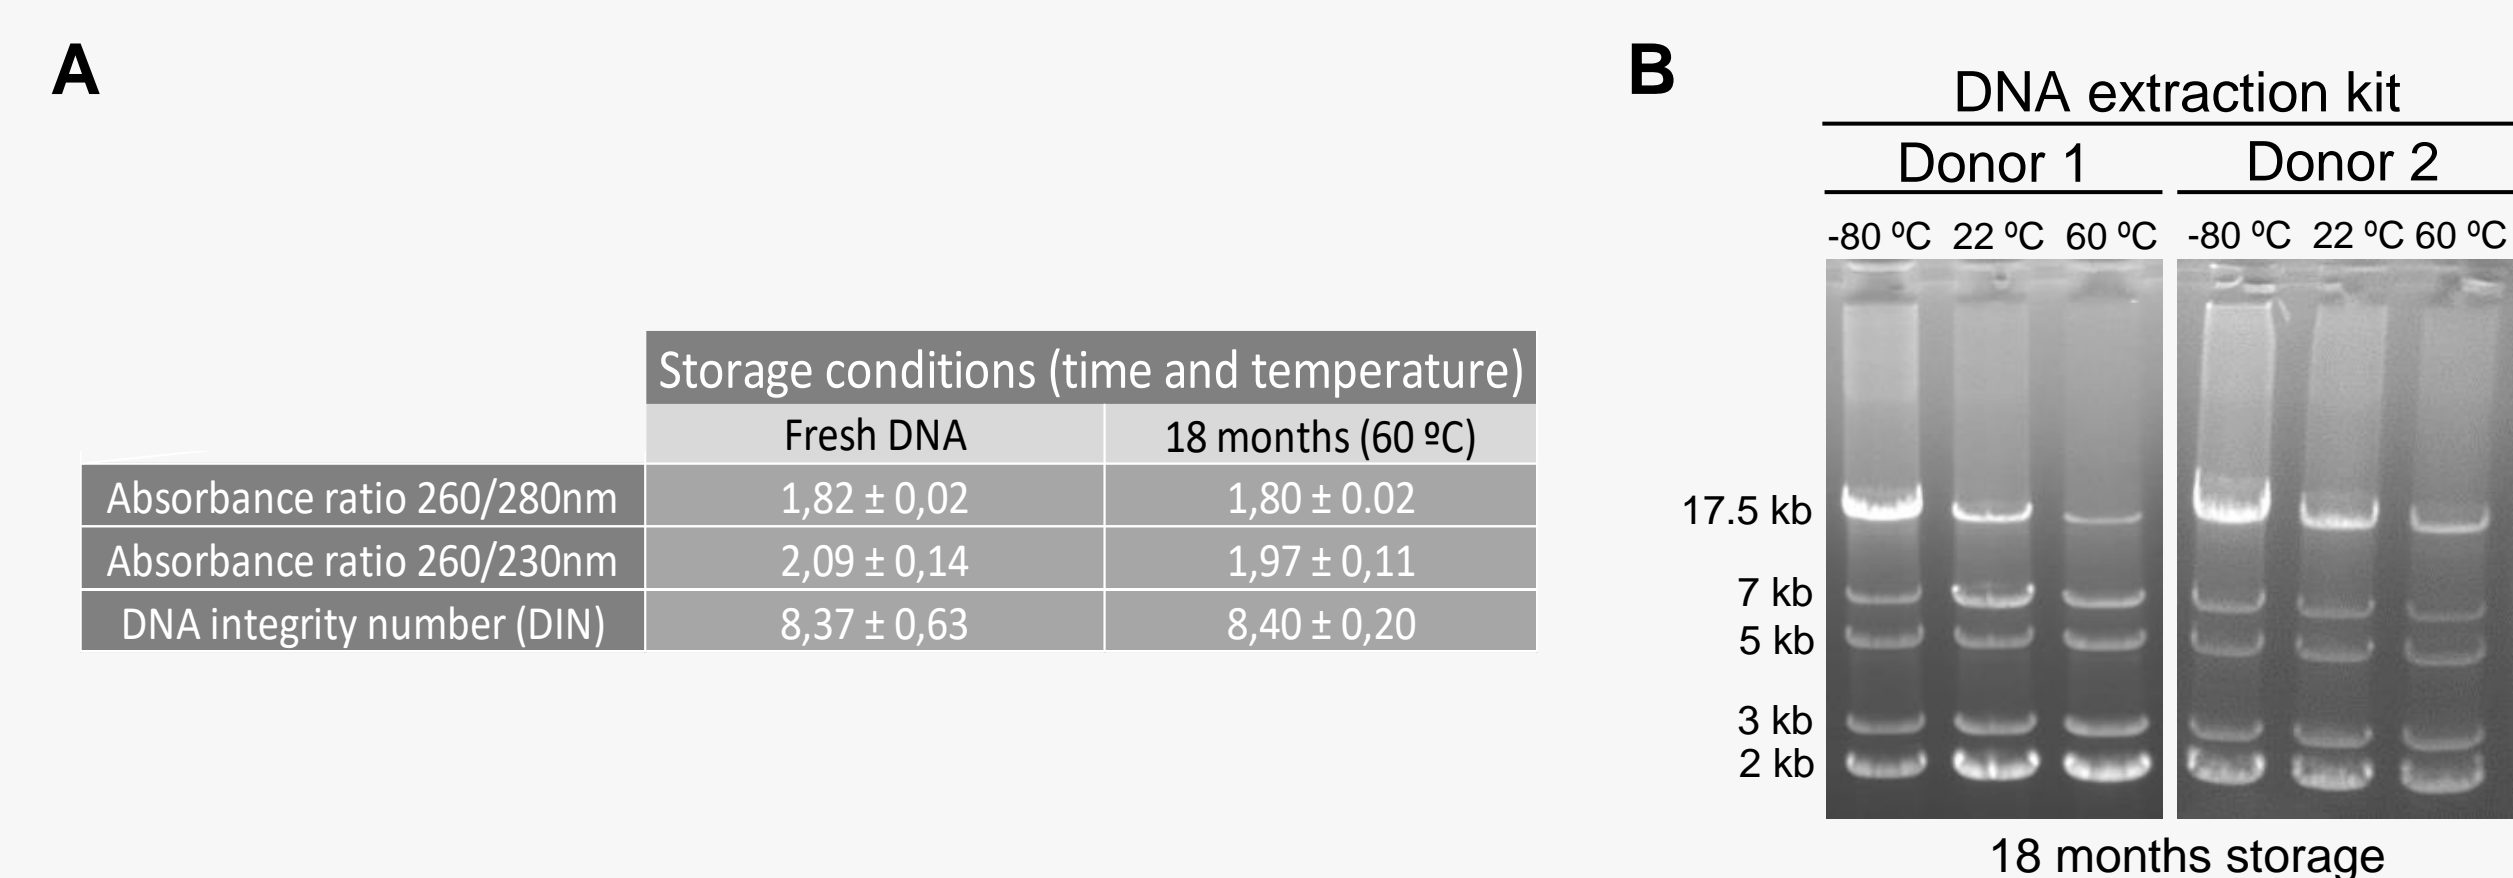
A

| | Storage conditions (time and temperature) | |
|---|---|---|
| | Fresh DNA | 18 months (60 ºC) |
| Absorbance ratio 260/280nm | 1,82 ± 0,02 | 1,80 ± 0.02 |
| Absorbance ratio 260/230nm | 2,09 ± 0,14 | 1,97 ± 0,11 |
| DNA integrity number (DIN) | 8,37 ± 0,63 | 8,40 ± 0,20 |

B

DNA extraction kit

Donor 1

Donor 2

-80 ºC 22 ºC 60 ºC -80 ºC 22 ºC 60 ºC

17.5 kb
7 kb
5 kb
3 kb
2 kb

18 months storage